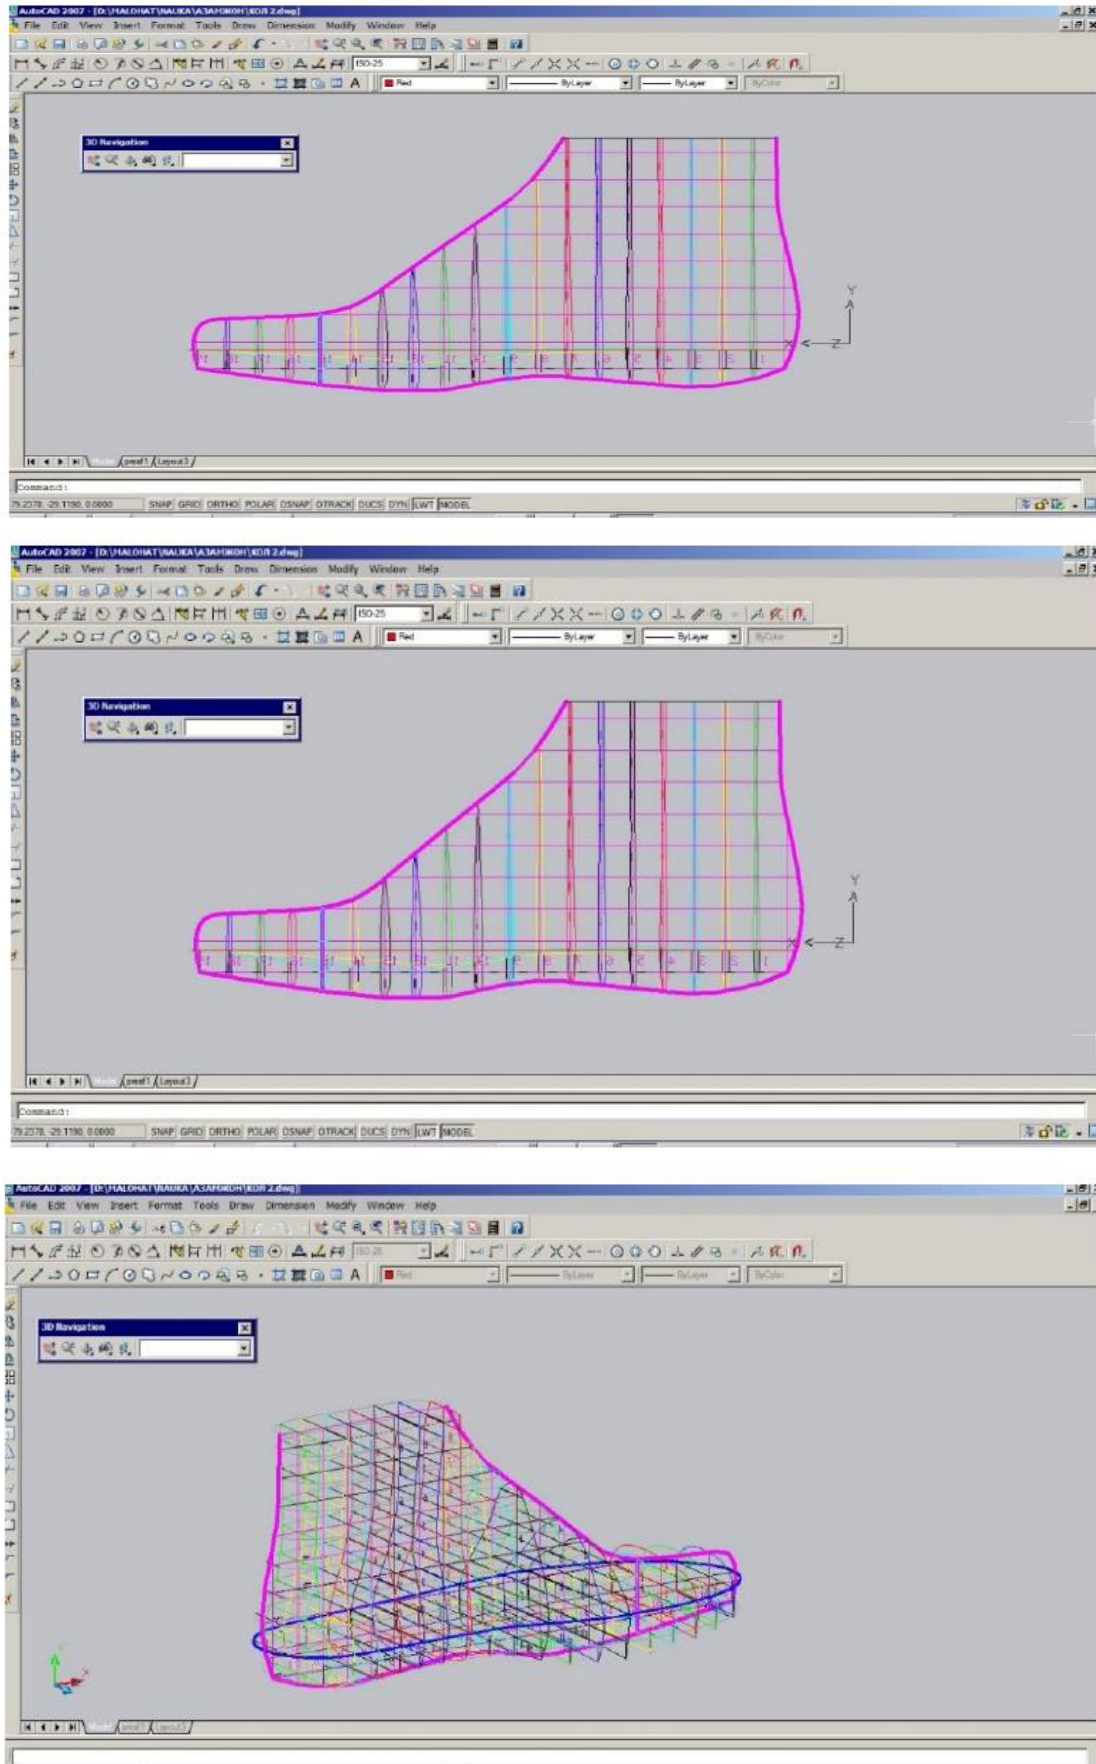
AutoCAD 2007 - [D:\MALOHAT\NAUKA\A3AMOKOH\KOЛ 2.dwg]
File Edit View Insert Format Tools Draw Dimension Modify Window Help
ISO-25
Red
ByLayer
ByLayer
ByColor
3D Navigation
Y
Z
Model / prof1 / Layout3 /
Command:
79.2378, -29.1190, 0.0000 SNAP GRID ORTHO POLAR OSNAP OTRACK DUCS DYN LWT MODEL

AutoCAD 2007 - [D:\MALOHAT\NAUKA\A3AMOKOH\KOЛ 2.dwg]
File Edit View Insert Format Tools Draw Dimension Modify Window Help
ISO-25
Red
ByLayer
ByLayer
ByColor
3D Navigation
Y
Z
Model / prof1 / Layout3 /
Command:
79.2378, -29.1190, 0.0000 SNAP GRID ORTHO POLAR OSNAP OTRACK DUCS DYN LWT MODEL

AutoCAD 2007 - [D:\MALOHAT\NAUKA\A3AMOKOH\KOЛ 2.dwg]
File Edit View Insert Format Tools Draw Dimension Modify Window Help
ISO-25
Red
ByLayer
ByLayer
ByColor
3D Navigation
Model / prof1 / Layout3 /